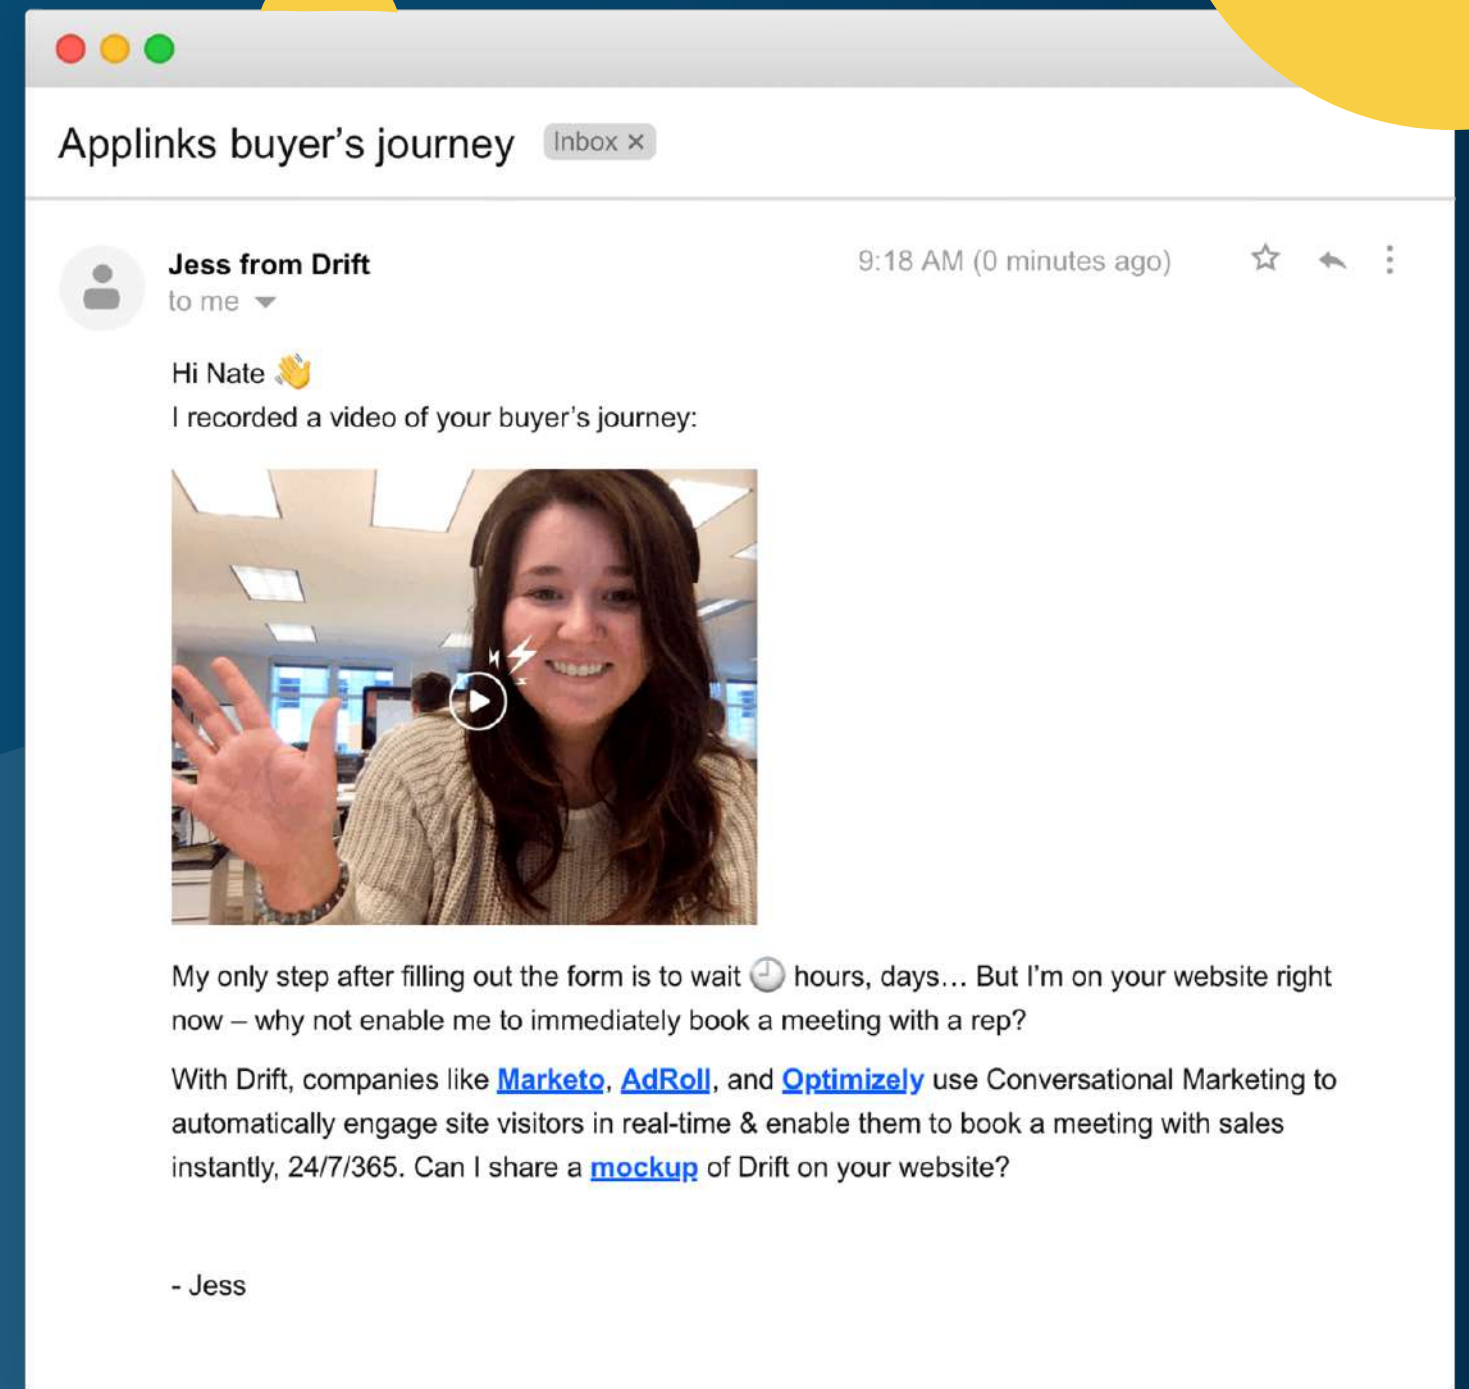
Applinks buyer's journey Inbox ×

Jess from Drift
to me

9:18 AM (0 minutes ago)

Hi Nate 👋
I recorded a video of your buyer's journey:

My only step after filling out the form is to wait 🕘 hours, days... But I'm on your website right now – why not enable me to immediately book a meeting with a rep?

With Drift, companies like Marketo, AdRoll, and Optimizely use Conversational Marketing to automatically engage site visitors in real-time & enable them to book a meeting with sales instantly, 24/7/365. Can I share a mockup of Drift on your website?

- Jess